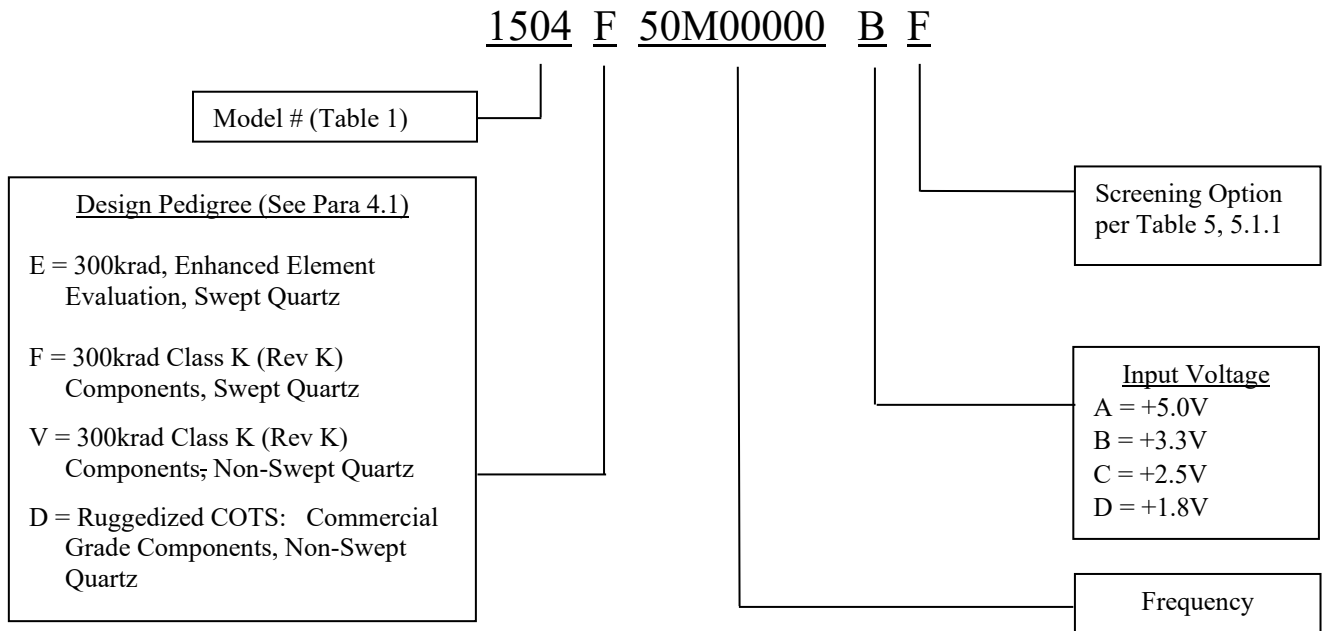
1504 F 50M00000 B F

Model # (Table 1)

Design Pedigree (See Para 4.1)

E = 300krad, Enhanced Element Evaluation, Swept Quartz

F = 300krad Class K (Rev K) Components, Swept Quartz

V = 300krad Class K (Rev K) Components, Non-Swept Quartz

D = Ruggedized COTS: Commercial Grade Components, Non-Swept Quartz

Screening Option per Table 5, 5.1.1

Input Voltage
A = +5.0V
B = +3.3V
C = +2.5V
D = +1.8V

Frequency